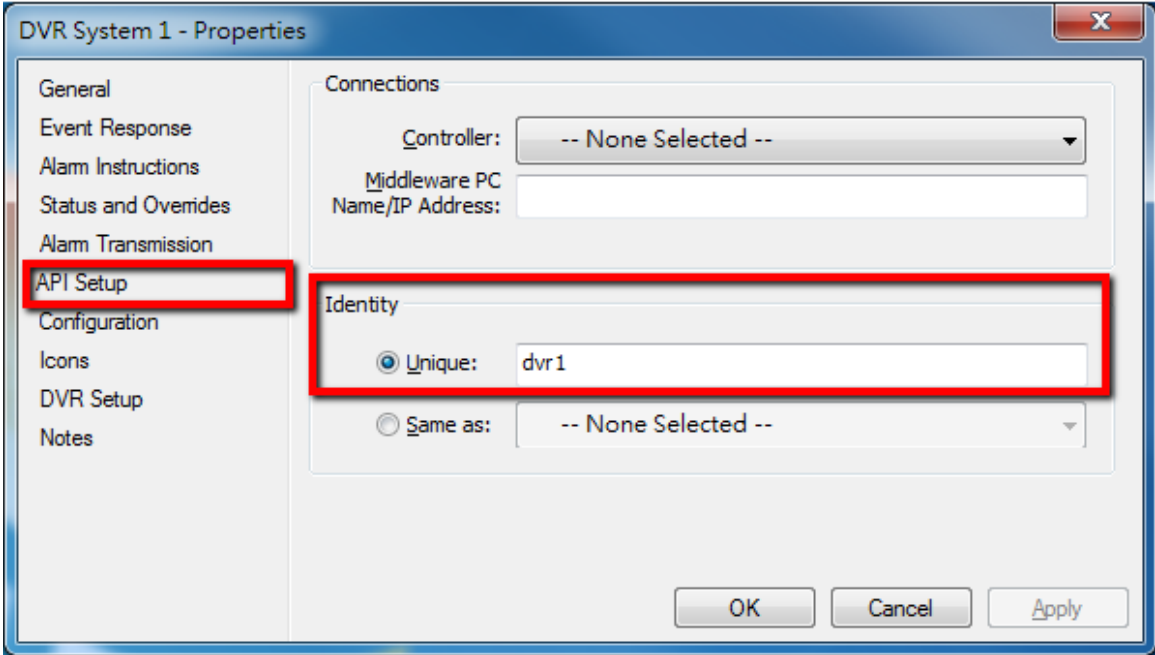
DVR System 1 - Properties

X

General
Event Response
Alarm Instructions
Status and Overrides
Alarm Transmission
API Setup
Configuration
Icons
DVR Setup
Notes

Connections

Controller: -- None Selected --

Middleware PC Name/IP Address:

Identity

Unique: dvr1

Same as: -- None Selected --

OK Cancel Apply